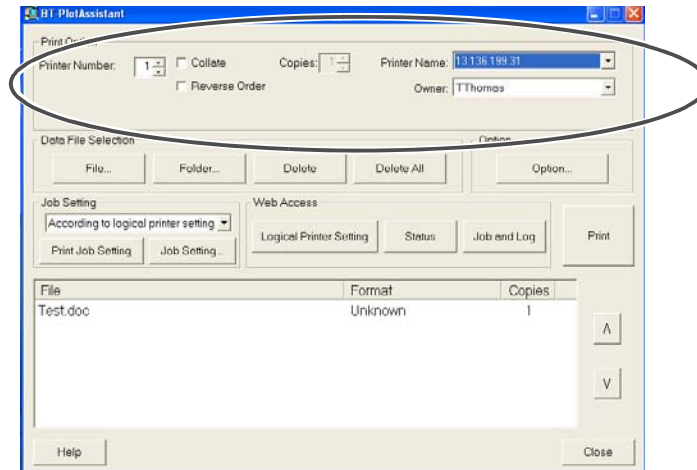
HT PlotAssistant

Print O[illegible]

Printer Number: 1

Collate

Reverse Order

Copies: 1

Printer Name: 13.136.199.31

Owner: TThomas

Data File Selection

File...

Folder...

Delete

Delete All

Option

Option...

Job Setting

According to logical printer setting

Print Job Setting

Job Setting...

Web Access

Logical Printer Setting

Status

Job and Log

Print

| File | Format | Copies |
|---|---|---|
| Test.doc | Unknown | 1 |

Λ

V

Help

Close